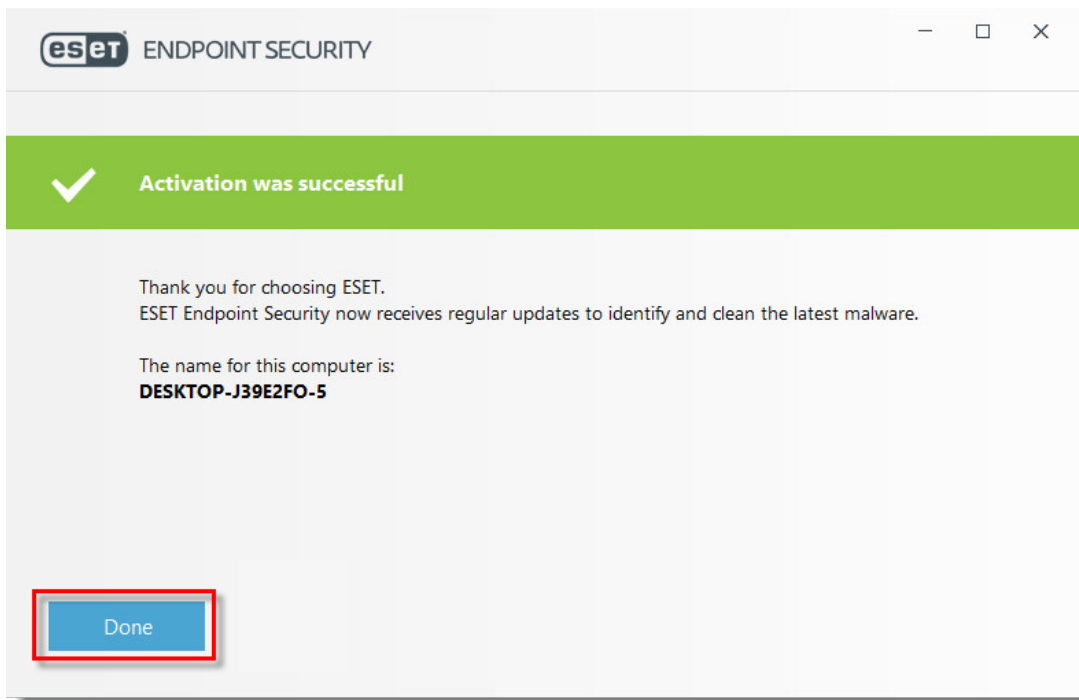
eset ENDPOINT SECURITY

Activation was successful

Thank you for choosing ESET.
ESET Endpoint Security now receives regular updates to identify and clean the latest malware.

The name for this computer is:
DESKTOP-J39E2FO-5

Done